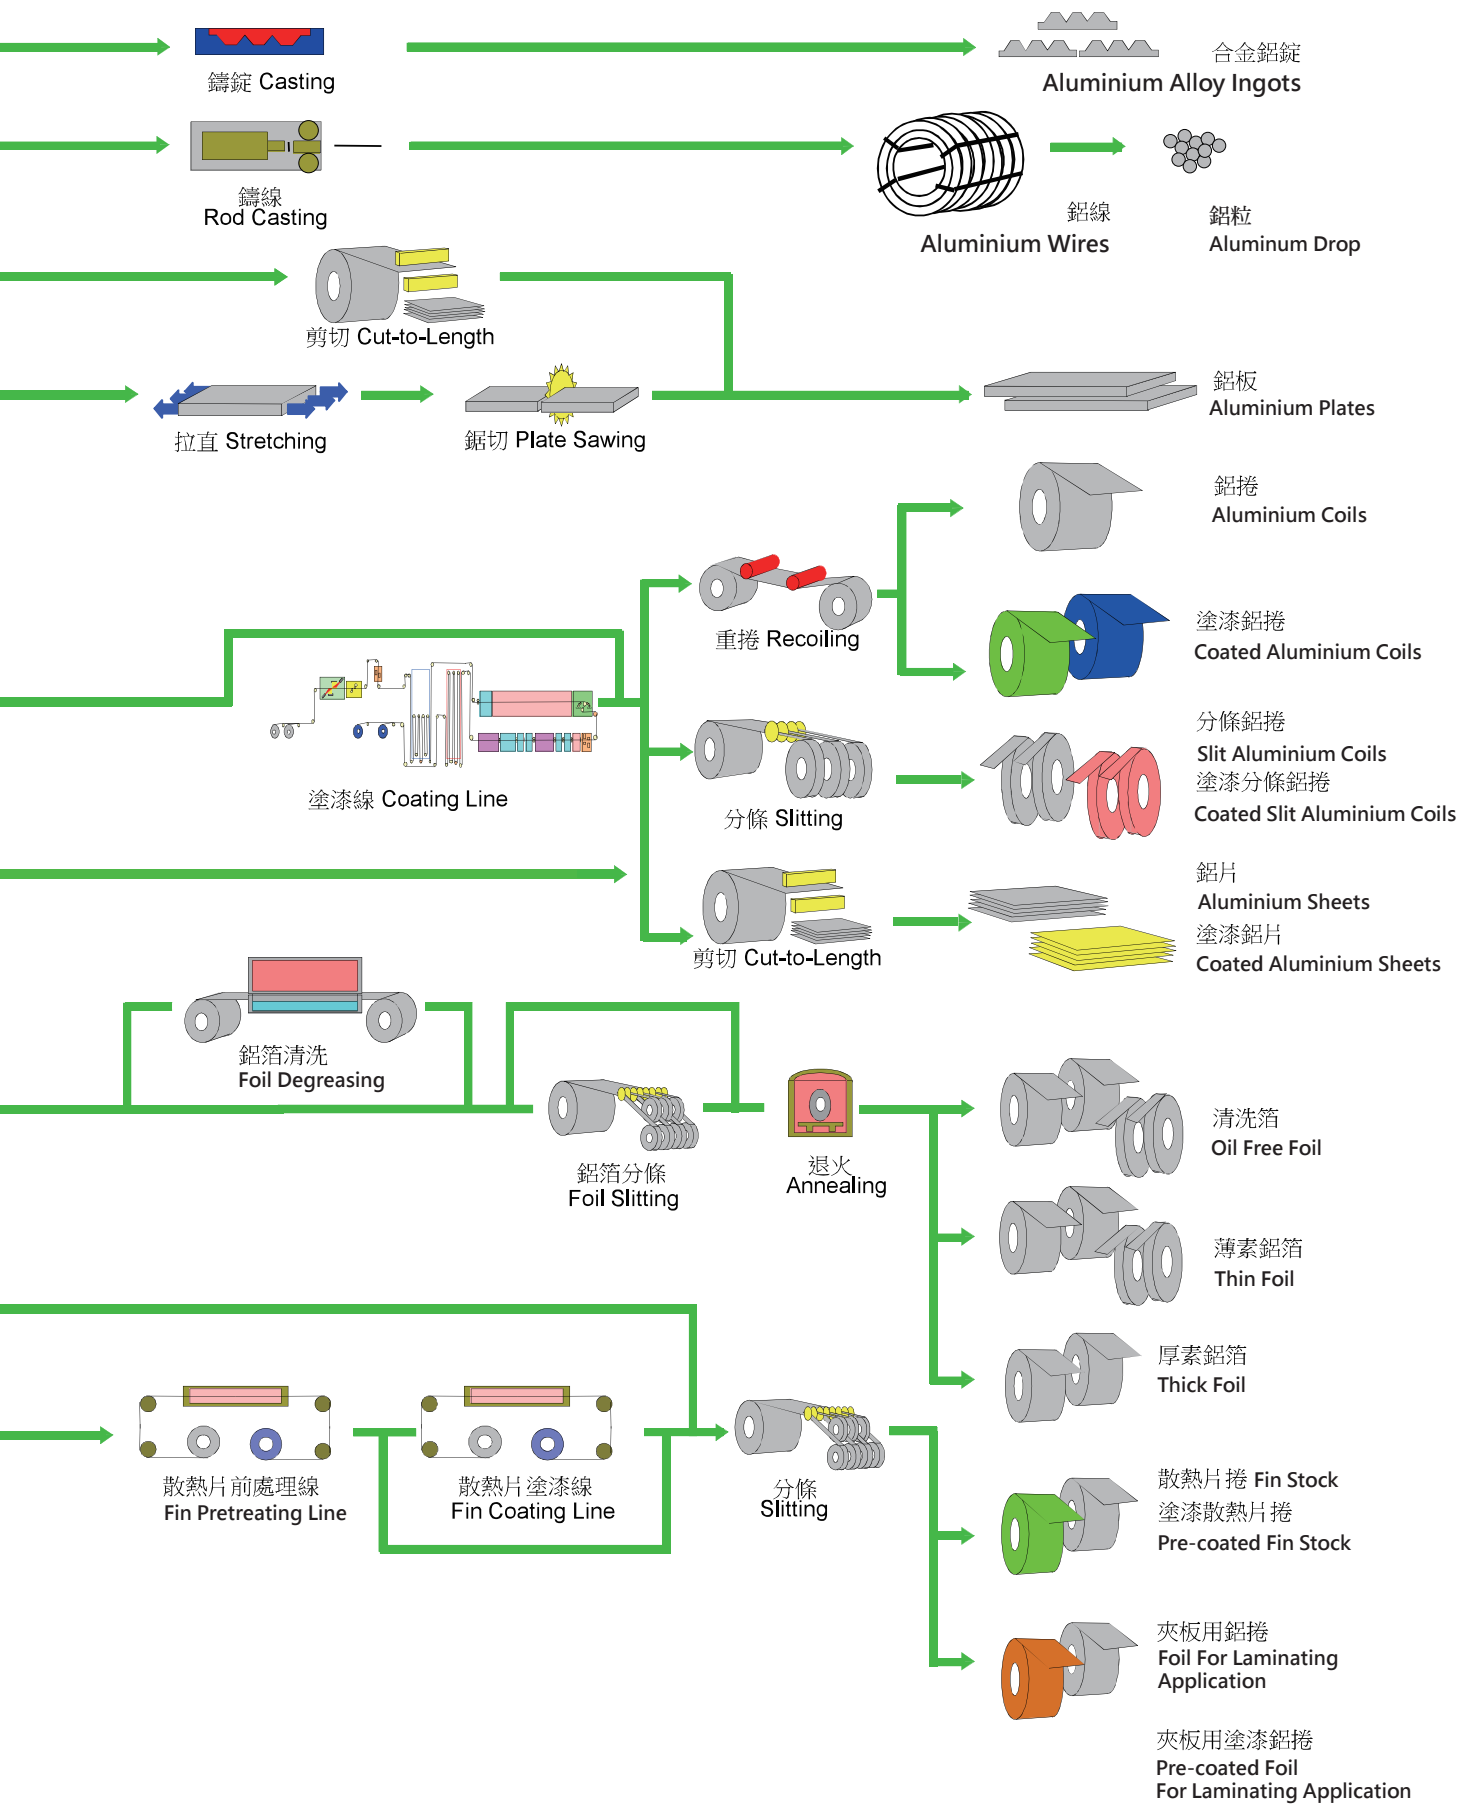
鑄錠 Casting

合金鋁錠
Aluminium Alloy Ingots

鑄線
Rod Casting

鋁線
Aluminium Wires

鋁粒
Aluminum Drop

剪切 Cut-to-Length

拉直 Stretching

鋸切 Plate Sawing

鋁板
Aluminium Plates

鋁捲
Aluminium Coils

重捲 Recoiling

塗漆鋁捲
Coated Aluminium Coils

塗漆線 Coating Line

分條 Slitting

分條鋁捲
Slit Aluminium Coils
塗漆分條鋁捲
Coated Slit Aluminium Coils

剪切 Cut-to-Length

鋁片
Aluminium Sheets
塗漆鋁片
Coated Aluminium Sheets

鋁箔清洗
Foil Degreasing

鋁箔分條
Foil Slitting

退火
Annealing

清洗箔
Oil Free Foil

薄素鋁箔
Thin Foil

厚素鋁箔
Thick Foil

散熱片前處理線
Fin Pretreating Line

散熱片塗漆線
Fin Coating Line

分條
Slitting

散熱片捲 Fin Stock
塗漆散熱片捲
Pre-coated Fin Stock

夾板用鋁捲
Foil For Laminating Application

夾板用塗漆鋁捲
Pre-coated Foil
For Laminating Application